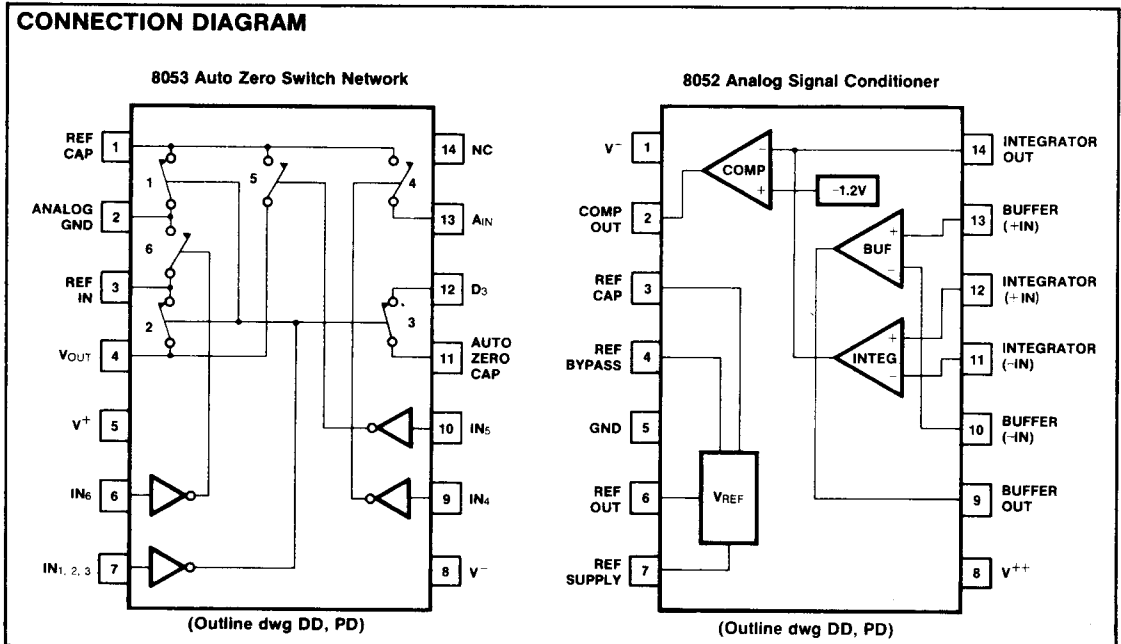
CONNECTION DIAGRAM

8053 Auto Zero Switch Network

REF CAP 1
ANALOG GND 2
REF IN 3
$V_{OUT}$ 4
$V^+$ 5
$IN_6$ 6
$IN_{1,2,3}$ 7

14 NC
13 $A_{IN}$
12 $D_3$
11 AUTO ZERO CAP
10 $IN_5$
9 $IN_4$
8 $V^-$

1 5 4 6 2 3

(Outline dwg DD, PD)

8052 Analog Signal Conditioner

$V^-$ 1
COMP OUT 2
REF CAP 3
REF BYPASS 4
GND 5
REF OUT 6
REF SUPPLY 7

14 INTEGRATOR OUT
13 BUFFER (+IN)
12 INTEGRATOR (+IN)
11 INTEGRATOR (−IN)
10 BUFFER (−IN)
9 BUFFER OUT
8 $V^{++}$

COMP
−
+
−1.2V
BUF
+
−
INTEG
+
−
$V_{REF}$

(Outline dwg DD, PD)